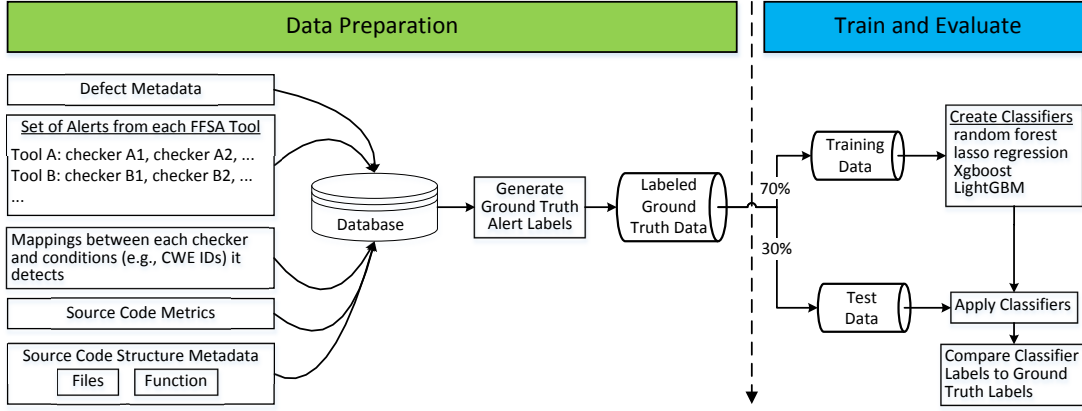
Data Preparation

Train and Evaluate

Defect Metadata

Set of Alerts from each FFSA Tool

Tool A: checker A1, checker A2, ...
Tool B: checker B1, checker B2, ...
...

Mappings between each checker and conditions (e.g., CWE IDs) it detects

Source Code Metrics

Source Code Structure Metadata

Files

Function

Database

Generate Ground Truth Alert Labels

Labeled Ground Truth Data

70%

30%

Training Data

Test Data

Create Classifiers
random forest
lasso regression
Xgboost
LightGBM

Apply Classifiers

Compare Classifier Labels to Ground Truth Labels